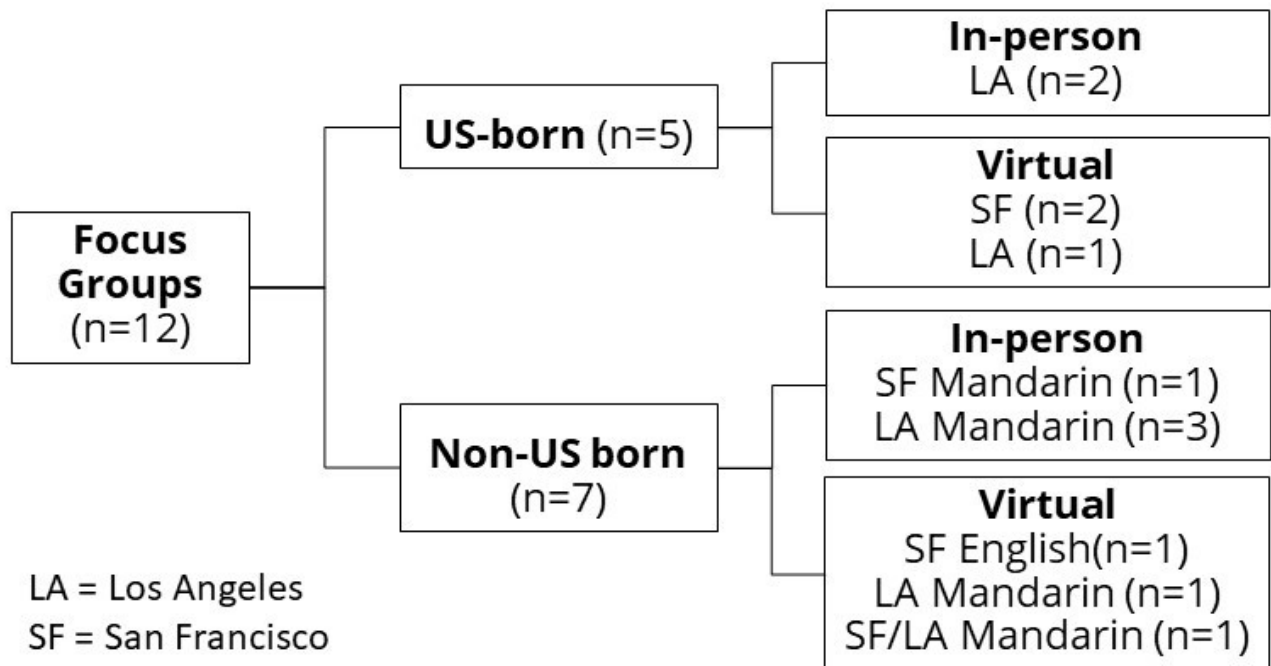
Focus Groups
(n=12)

US-born (n=5)

In-person
LA (n=2)

Virtual
SF (n=2)
LA (n=1)

Non-US born
(n=7)

In-person
SF Mandarin (n=1)
LA Mandarin (n=3)

Virtual
SF English(n=1)
LA Mandarin (n=1)
SF/LA Mandarin (n=1)

LA = Los Angeles
SF = San Francisco